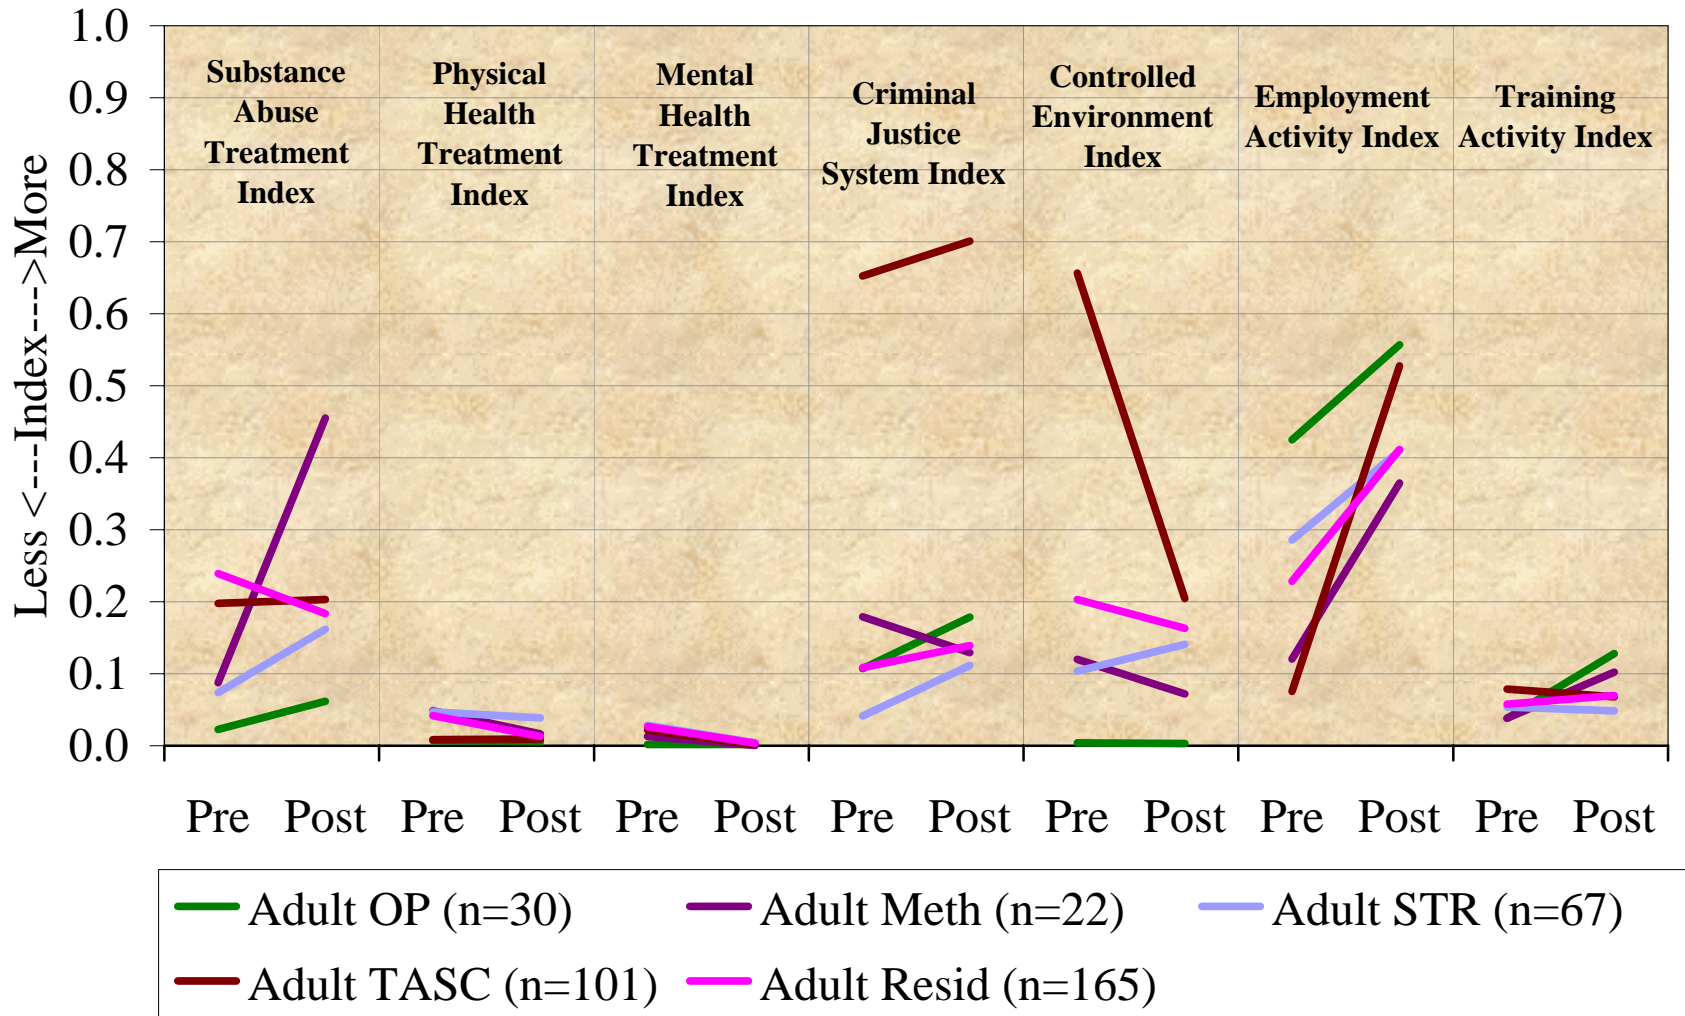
1.0
0.9
0.8
0.7
0.6
0.5
0.4
0.3
0.2
0.1
0.0

Less <---Index--->More

Substance Abuse Treatment Index

Physical Health Treatment Index

Mental Health Treatment Index

Criminal Justice System Index

Controlled Environment Index

Employment Activity Index

Training Activity Index

Pre Post Pre Post Pre Post Pre Post Pre Post Pre Post Pre Post

Adult OP (n=30)
Adult Meth (n=22)
Adult STR (n=67)
Adult TASC (n=101)
Adult Resid (n=165)